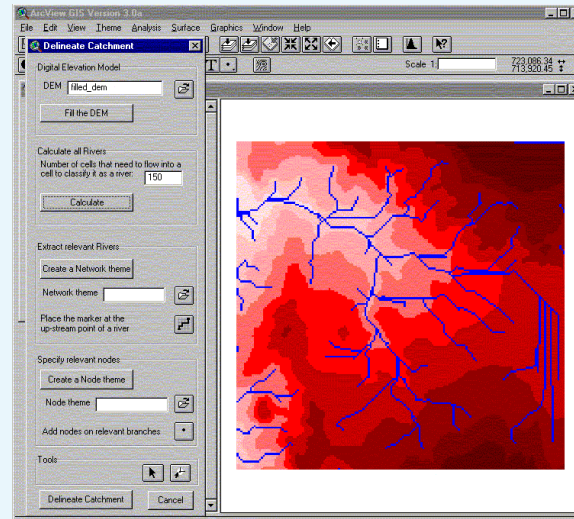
ArcView GIS Version 3.0a

File Edit View Theme Analysis Surface Graphics Window Help

Delineate Catchment

Scale 1:

723,086.34
713,920.45

Digital Elevation Model

DEM filled_dem

Fill the DEM

Calculate all Rivers

Number of cells that need to flow into a cell to classify it as a river: 150

Calculate

Extract relevant Rivers

Create a Network theme

Network theme

Place the marker at the up-stream point of a river

Specify relevant nodes

Create a Node theme

Node theme

Add nodes on relevant branches

Tools

Delineate Catchment

Cancel